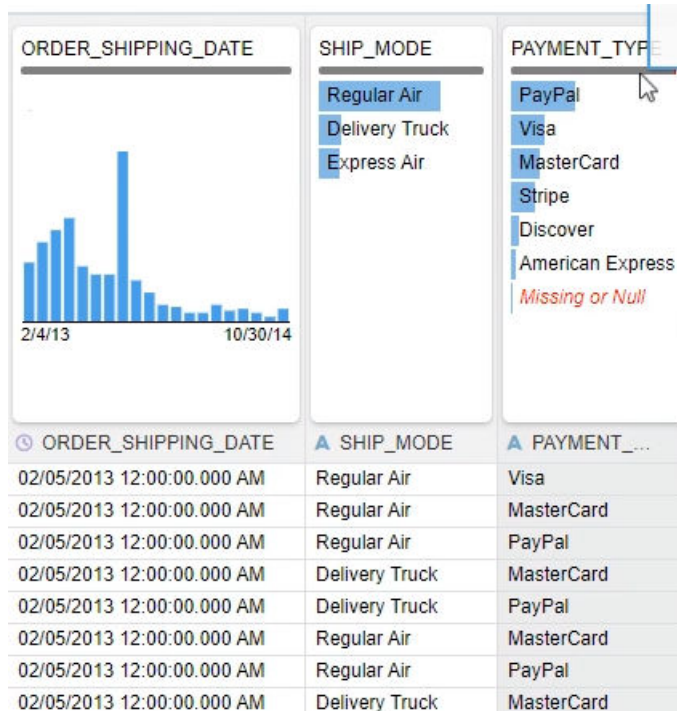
ORDER_SHIPPING_DATE

2/4/13 10/30/14

SHIP_MODE

Regular Air
Delivery Truck
Express Air

PAYMENT_TYPE

PayPal
Visa
MasterCard
Stripe
Discover
American Express
Missing or Null

| ORDER_SHIPPING_DATE | SHIP_MODE | PAYMENT_... |
|---|---|---|
| 02/05/2013 12:00:00.000 AM | Regular Air | Visa |
| 02/05/2013 12:00:00.000 AM | Regular Air | MasterCard |
| 02/05/2013 12:00:00.000 AM | Regular Air | PayPal |
| 02/05/2013 12:00:00.000 AM | Delivery Truck | MasterCard |
| 02/05/2013 12:00:00.000 AM | Delivery Truck | PayPal |
| 02/05/2013 12:00:00.000 AM | Regular Air | MasterCard |
| 02/05/2013 12:00:00.000 AM | Regular Air | PayPal |
| 02/05/2013 12:00:00.000 AM | Delivery Truck | MasterCard |